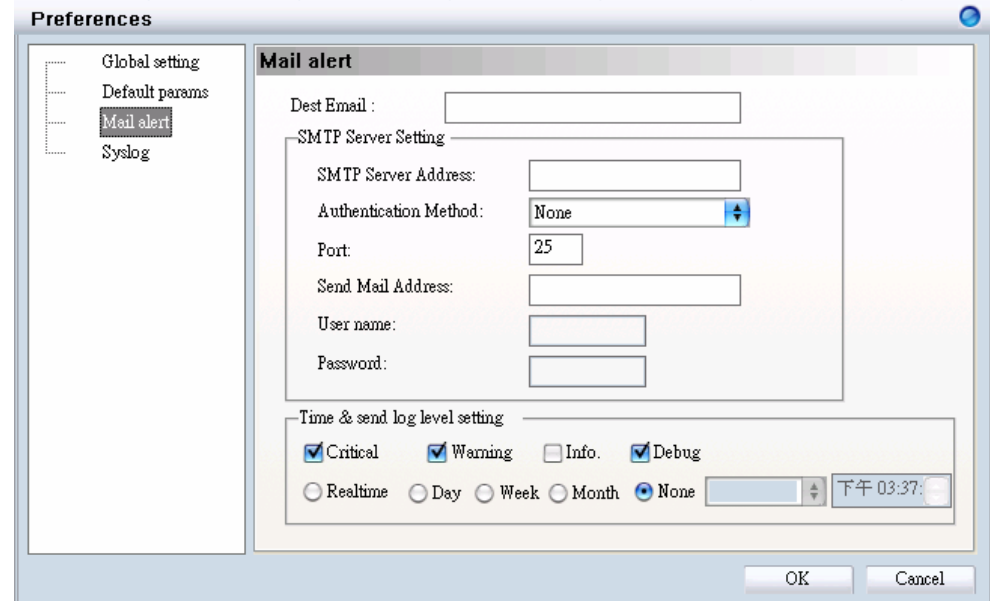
Preferences

Global setting
Default params
Mail alert
Syslog

Mail alert

Dest Email :

SMTP Server Setting

SMTP Server Address:

Authentication Method: None

Port: 25

Send Mail Address:

User name:

Password:

Time & send log level setting

Critical Warning Info. Debug

Realtime Day Week Month None 下午 03:37:

OK Cancel